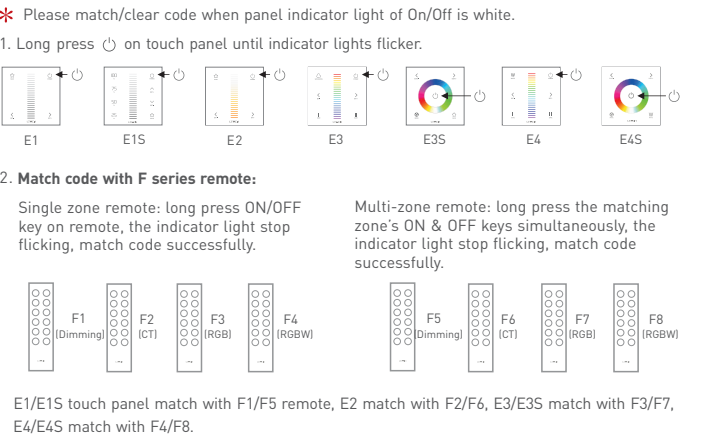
* Please match/clear code when panel indicator light of On/Off is white.

1. Long press ⏻ on touch panel until indicator lights flicker.

E1 E1S E2 E3 E3S E4 E4S

2. **Match code with F series remote:**

Single zone remote: long press ON/OFF key on remote, the indicator light stop flicking, match code successfully.

Multi-zone remote: long press the matching zone's ON & OFF keys simultaneously, the indicator light stop flicking, match code successfully.

F1 (Dimming) F2 (CT) F3 (RGB) F4 (RGBW)

F5 (Dimming) F6 (CT) F7 (RGB) F8 (RGBW)

E1/E1S touch panel match with F1/F5 remote, E2 match with F2/F6, E3/E3S match with F3/F7, E4/E4S match with F4/F8.